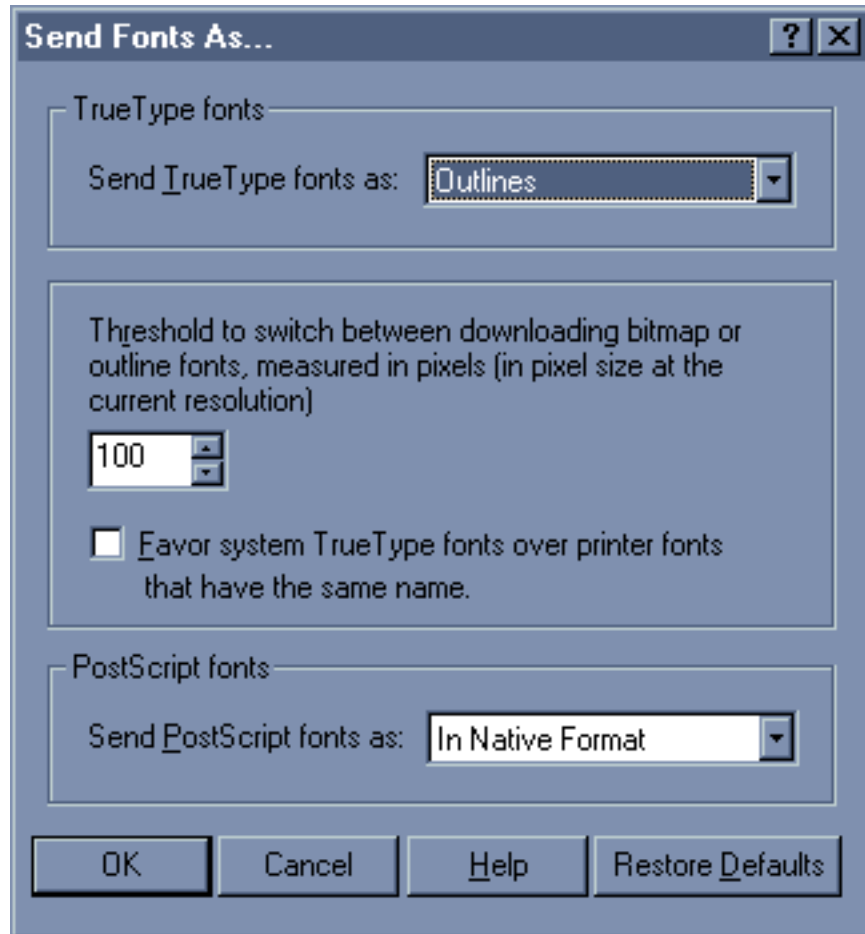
Send Fonts As...

?

TrueType fonts

Send TrueType fonts as: Outlines

Threshold to switch between downloading bitmap or outline fonts, measured in pixels (in pixel size at the current resolution)

100

Favor system TrueType fonts over printer fonts that have the same name.

PostScript fonts

Send PostScript fonts as: In Native Format

OK

Cancel

Help

Restore Defaults